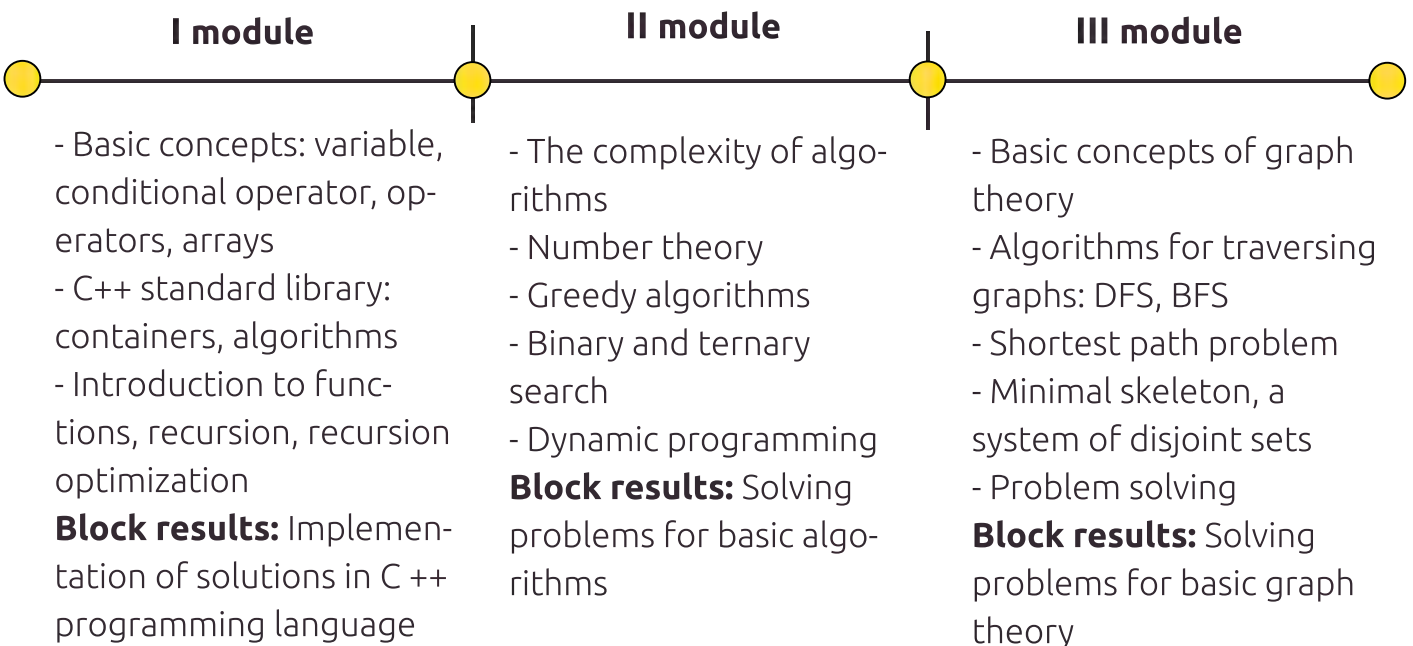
I module

- Basic concepts: variable, conditional operator, operators, arrays
- C++ standard library: containers, algorithms
- Introduction to functions, recursion, recursion optimization
**Block results:** Implementation of solutions in C ++ programming language

II module

- The complexity of algorithms
- Number theory
- Greedy algorithms
- Binary and ternary search
- Dynamic programming
**Block results:** Solving problems for basic algorithms

III module

- Basic concepts of graph theory
- Algorithms for traversing graphs: DFS, BFS
- Shortest path problem
- Minimal skeleton, a system of disjoint sets
- Problem solving
**Block results:** Solving problems for basic graph theory